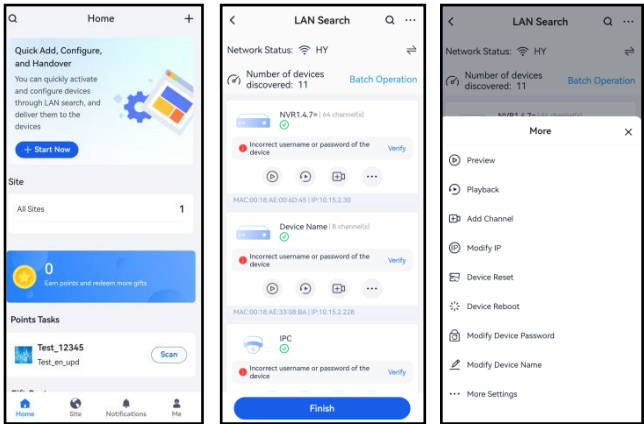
Home

Quick Add, Configure, and Handover

You can quickly activate and configure devices through LAN search, and deliver them to the devices

+ Start Now

Site

All Sites 1

0

Earn points and redeem more gifts

Points Tasks

Test_12345
Test_en_upd

Scan

Home Site Notifications Me

LAN Search

Network Status: HY

Number of devices discovered: 11

Batch Operation

NVR1.4.7= | 64 channel(s)

Incorrect username or password of the device

Verify

MAC:00:18:AE:00:6D:45 | IP:10.15.2.30

Device Name | 8 channel(s)

Incorrect username or password of the device

Verify

MAC:00:18:AE:33:08:BA | IP:10.15.2.228

IPC

Incorrect username or password of the device

Verify

Finish

LAN Search

Network Status: HY

Number of devices discovered: 11

Batch Operation

More

Preview

Playback

Add Channel

Modify IP

Device Reset

Device Reboot

Modify Device Password

Modify Device Name

More Settings